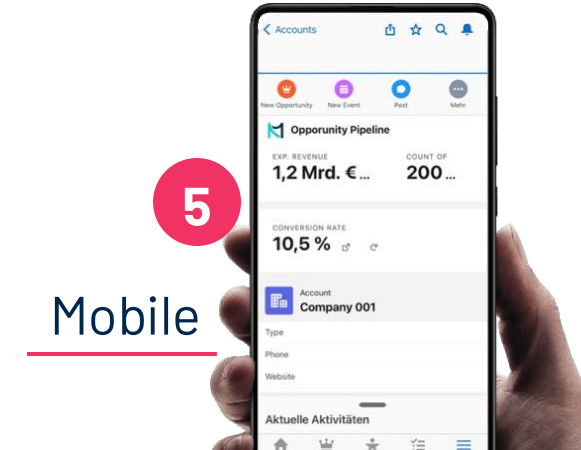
5

Mobile

Accounts

New Opportunity New Event Post Mehr

Opporunity Pipeline

EXP. REVENUE
1,2 Mrd. € ...

COUNT OF
200 ...

CONVERSION RATE
10,5 %

Account
Company 001

Type

Phone

Website

Aktuelle Aktivitäten